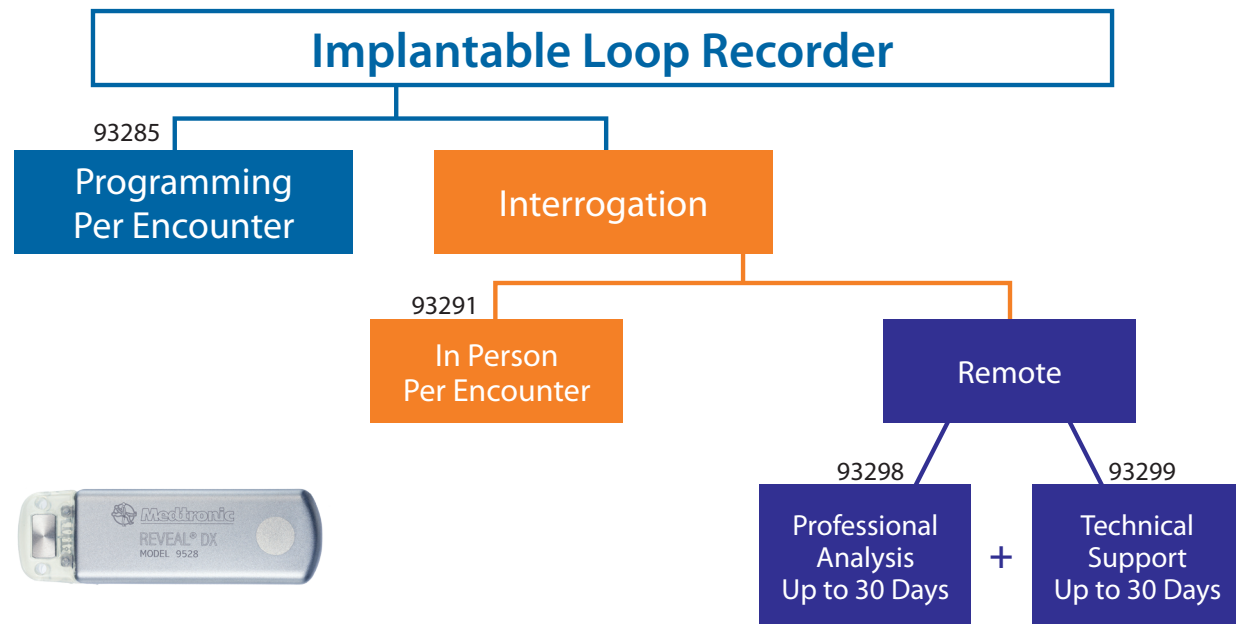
Implantable Loop Recorder

93285

Programming Per Encounter

Interrogation

93291

In Person Per Encounter

Remote

93298

Professional Analysis Up to 30 Days

+

93299

Technical Support Up to 30 Days

Medtronic
REVEAL® DX
MODEL 9528